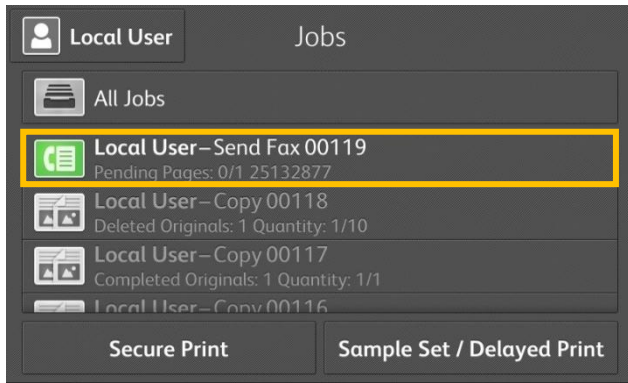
Local User

Jobs

All Jobs

Local User–Send Fax 00119
Pending Pages: 0/1 25132877

Local User–Copy 00118
Deleted Originals: 1 Quantity: 1/10

Local User–Copy 00117
Completed Originals: 1 Quantity: 1/1

Local User–Copy 00116

Secure Print

Sample Set / Delayed Print